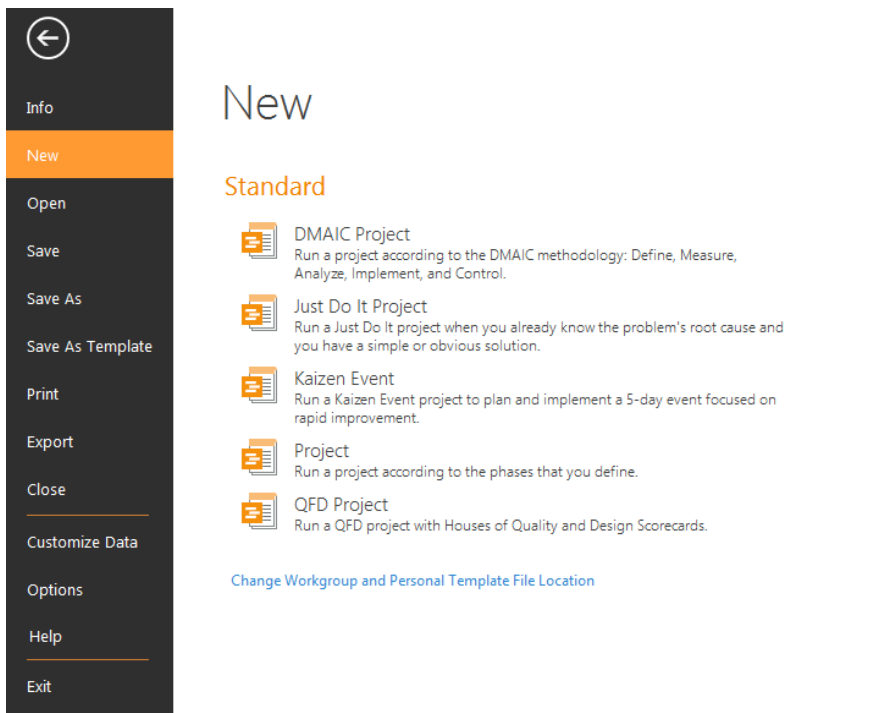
Info
New
Open
Save
Save As
Save As Template
Print
Export
Close
Customize Data
Options
Help
Exit

New

Standard

DMAIC Project
Run a project according to the DMAIC methodology: Define, Measure, Analyze, Implement, and Control.

Just Do It Project
Run a Just Do It project when you already know the problem's root cause and you have a simple or obvious solution.

Kaizen Event
Run a Kaizen Event project to plan and implement a 5-day event focused on rapid improvement.

Project
Run a project according to the phases that you define.

QFD Project
Run a QFD project with Houses of Quality and Design Scorecards.

Change Workgroup and Personal Template File Location